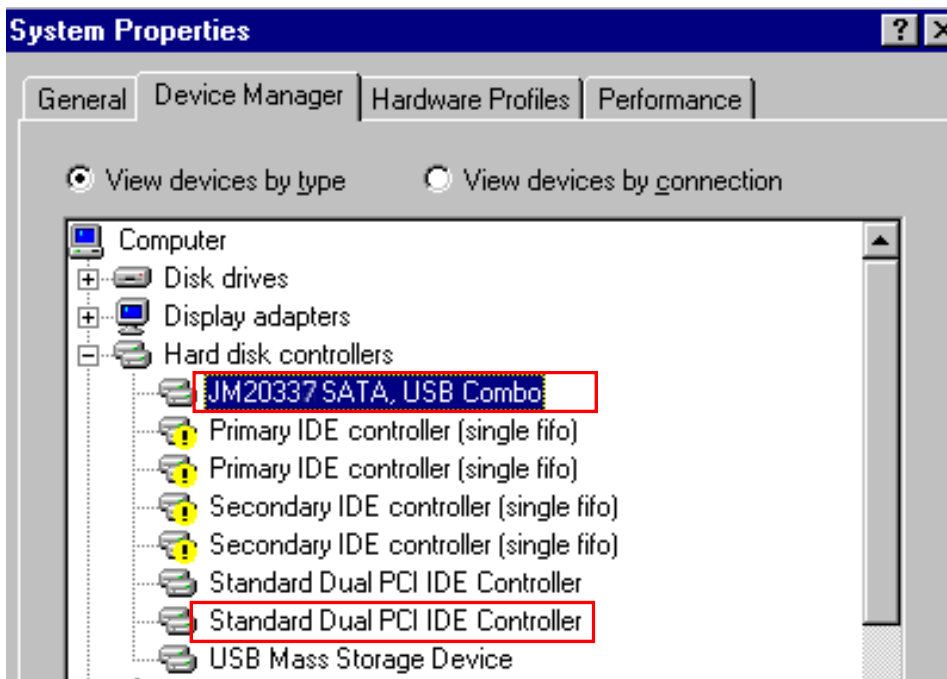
System Properties

?

General | Device Manager | Hardware Profiles | Performance

View devices by type
View devices by connection

Computer
Disk drives
Display adapters
Hard disk controllers
JM20337 SATA, USB Combo
Primary IDE controller (single fifo)
Primary IDE controller (single fifo)
Secondary IDE controller (single fifo)
Secondary IDE controller (single fifo)
Standard Dual PCI IDE Controller
Standard Dual PCI IDE Controller
USB Mass Storage Device